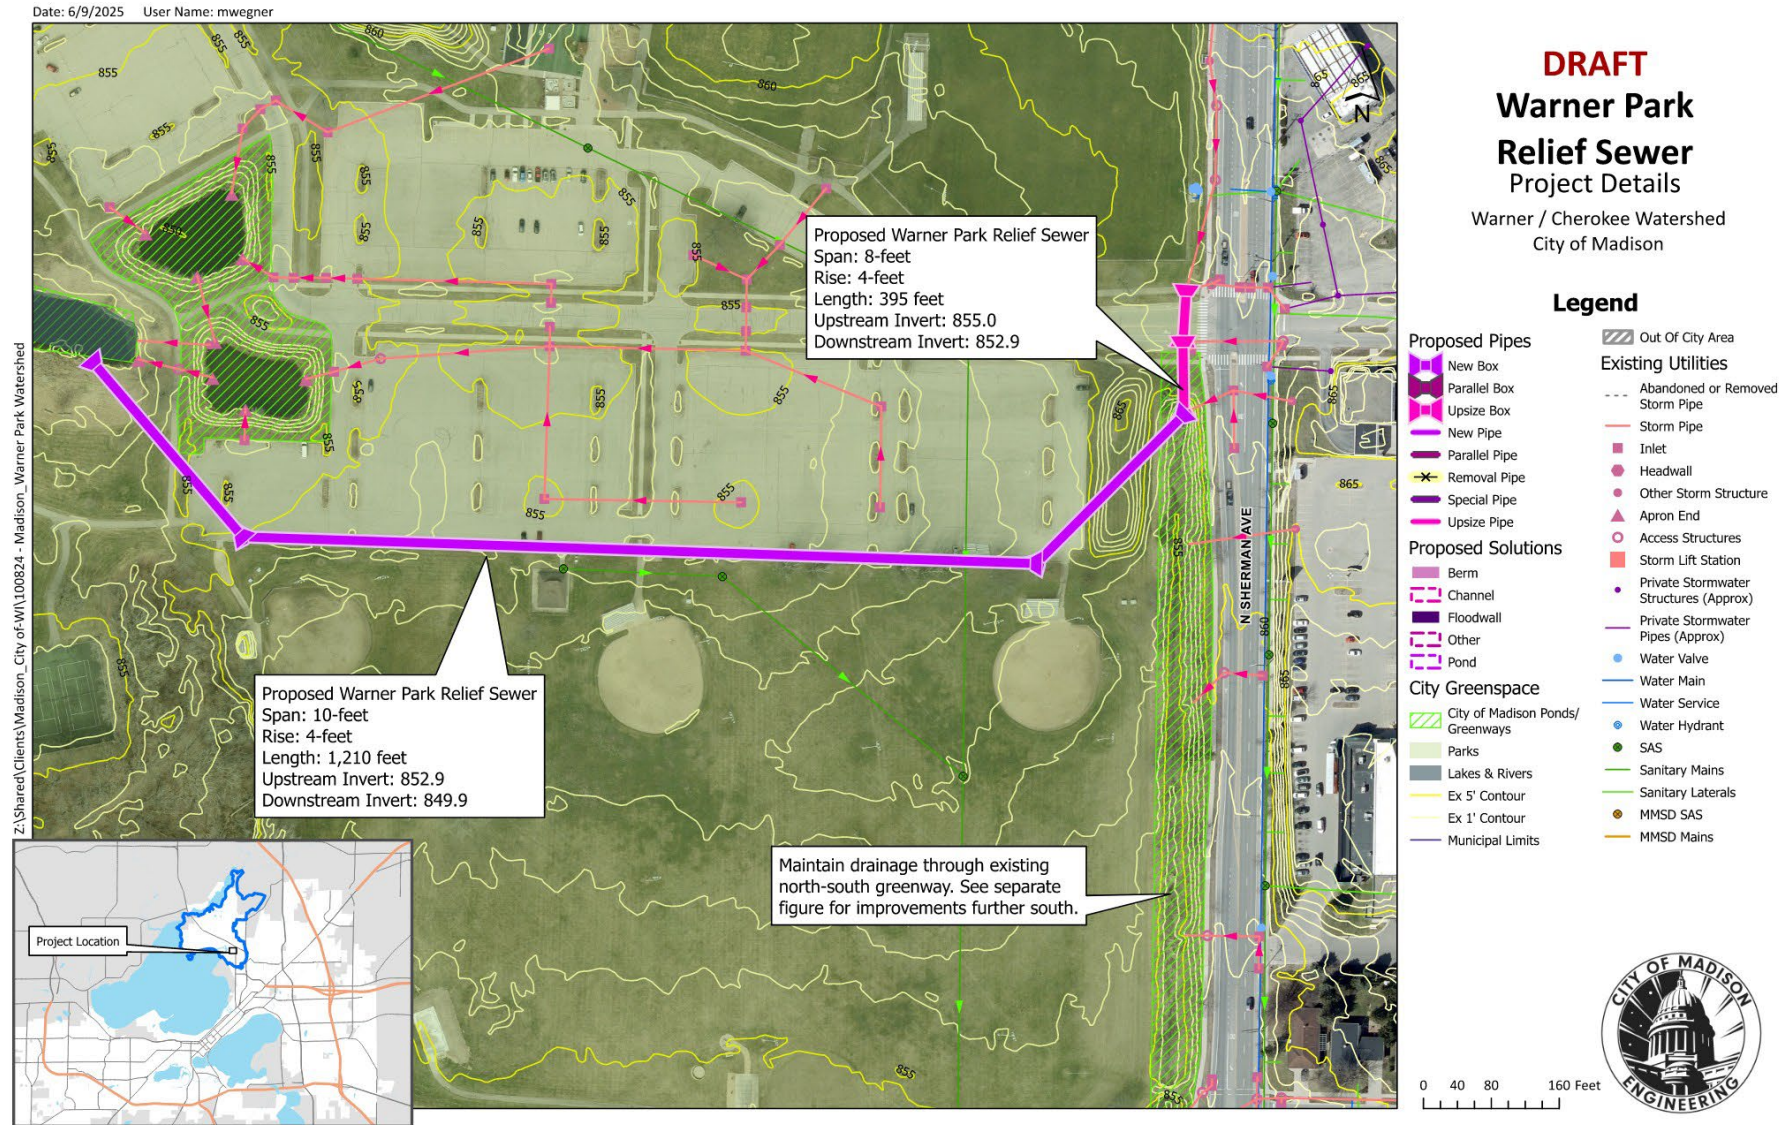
Date: 6/9/2025 User Name: mwegner

Z:\Shared\Clients\Madison_City of-WI\100824 - Madison_Warner Park Watershed

860

855

855

855

855

855

855

855

855

855

855

855

855

855

855

855

855

855

855

860

855

855

855

865

865

865

860

865

865

855

N

Proposed Warner Park Relief Sewer
Span: 8-feet
Rise: 4-feet
Length: 395 feet
Upstream Invert: 855.0
Downstream Invert: 852.9

Proposed Warner Park Relief Sewer
Span: 10-feet
Rise: 4-feet
Length: 1,210 feet
Upstream Invert: 852.9
Downstream Invert: 849.9

Maintain drainage through existing north-south greenway. See separate figure for improvements further south.

N SHERMAN AVE

Project Location

DRAFT
Warner Park
Relief Sewer
Project Details
Warner / Cherokee Watershed
City of Madison

Legend

Proposed Pipes
New Box
Parallel Box
Upsize Box
New Pipe
Parallel Pipe
Removal Pipe
Special Pipe
Upsize Pipe

Proposed Solutions
Berm
Channel
Floodwall
Other
Pond

City Greenspace
City of Madison Ponds/ Greenways
Parks
Lakes & Rivers
Ex 5' Contour
Ex 1' Contour
Municipal Limits

Out Of City Area

Existing Utilities
Abandoned or Removed Storm Pipe
Storm Pipe
Inlet
Headwall
Other Storm Structure
Apron End
Access Structures
Storm Lift Station
Private Stormwater Structures (Approx)
Private Stormwater Pipes (Approx)
Water Valve
Water Main
Water Service
Water Hydrant
SAS
Sanitary Mains
Sanitary Laterals
MMSD SAS
MMSD Mains

0 40 80 160 Feet

CITY OF MADISON ENGINEERING